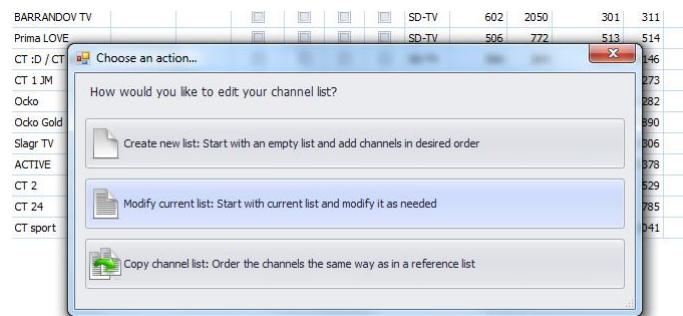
| BARRANDOV TV | | | | | SD-TV | 602 | 2050 | 301 | 311 |
|---|---|---|---|---|---|---|---|---|---|
| Prima LOVE | | | | | SD-TV | 506 | 772 | 513 | 514 |
| CT :D / CT | | | | | | | | | 146 |
| CT 1 JM | | | | | | | | | 273 |
| Ocko | | | | | | | | | 282 |
| Ocko Gold | | | | | | | | | 890 |
| Slagr TV | | | | | | | | | 306 |
| ACTIVE | | | | | | | | | 378 |
| CT 2 | | | | | | | | | 529 |
| CT 24 | | | | | | | | | 785 |
| CT sport | | | | | | | | | 041 |

Choose an action...

How would you like to edit your channel list?

Create new list: Start with an empty list and add channels in desired order

Modify current list: Start with current list and modify it as needed

Copy channel list: Order the channels the same way as in a reference list